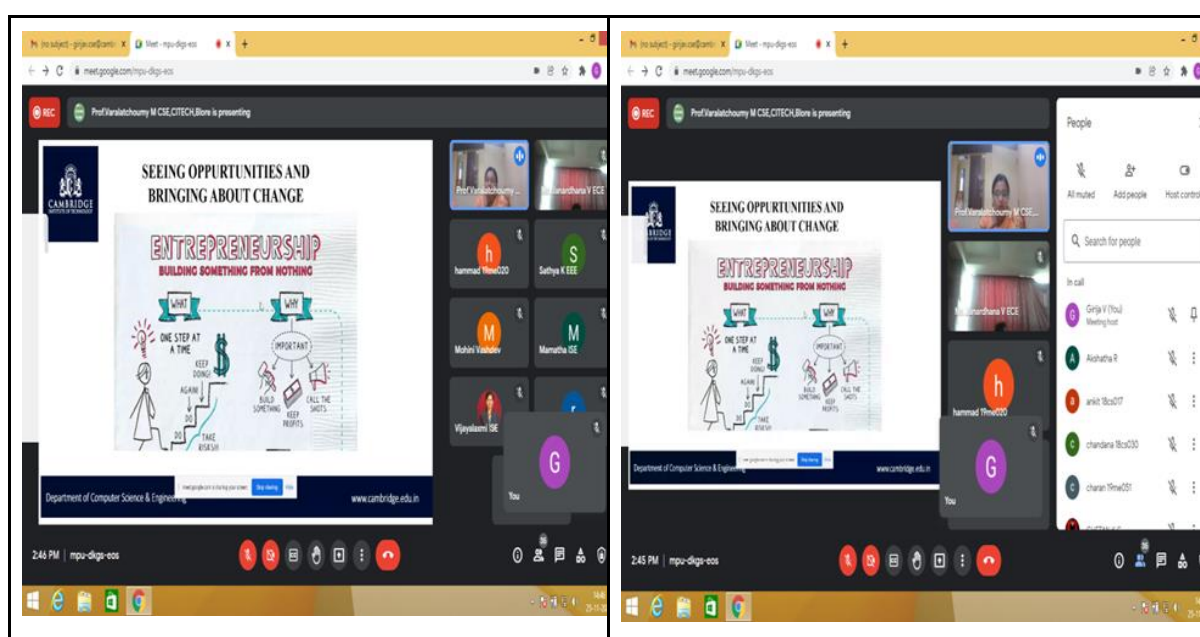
(no subject) - girija.cse@camb × Meet - mpu-dkgs-eos × +

meet.google.com/mpu-dkgs-eos

REC

Prof.Varalatchoumy M CSE,CITECH,Blore is presenting

CAMBRIDGE INSTITUTE OF TECHNOLOGY

SEEING OPPURTUNITIES AND BRINGING ABOUT CHANGE

ENTREPRENEURSHIP

BUILDING SOMETHING FROM NOTHING

WHAT

WHY

ONE STEP AT A TIME

KEEP DOING!

AGAIN!

DO

DO

TAKE RISKS!

IMPORTANT

BUILD SOMETHING

KEEP PROFITS

CALL THE SHOTS

meet.google.com is sharing your screen. Stop sharing Hide

Department of Computer Science & Engineering

www.cambridge.edu.in

Prof Varalatchoumy ...

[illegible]anardhana V ECE

hammad 19me020

Sathya K EEE

Mohini Vaishdev

Mamatha ISE

Vijayalaxmi ISE

You

2:46 PM | mpu-dkgs-eos

(no subject) - girija.cse@camb × Meet - mpu-dkgs-eos × +

meet.google.com/mpu-dkgs-eos

REC

Prof.Varalatchoumy M CSE,CITECH,Blore is presenting

SEEING OPPURTUNITIES AND BRINGING ABOUT CHANGE

ENTREPRENEURSHIP

BUILDING SOMETHING FROM NOTHING

Department of Computer Science & Engineering

www.cambridge.edu.in

Prof Varalatchoumy M CSE

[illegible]anardhana V ECE

hammad 19me020

You

People

All muted

Add people

Host controls

Search for people

In call

Girija V (You)
Meeting host

Akshatha R

ankit 18cs017

chandana 18cs030

charan 19me051

2:45 PM | mpu-dkgs-eos